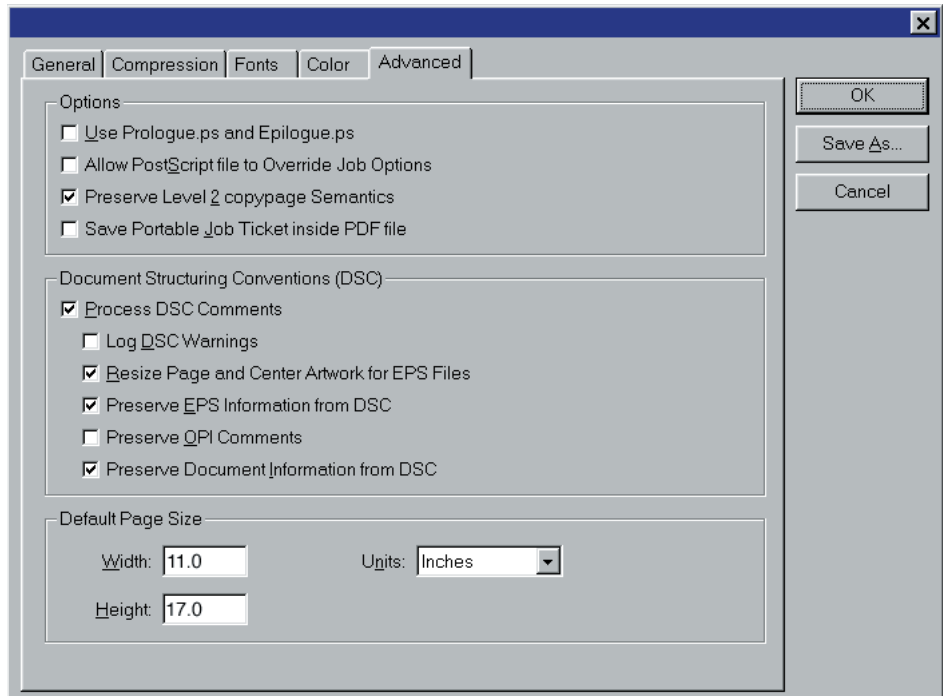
General | Compression | Fonts | Color | Advanced

Options
☐ Use Prologue.ps and Epilogue.ps
☐ Allow PostScript file to Override Job Options
☑ Preserve Level 2 copypage Semantics
☐ Save Portable Job Ticket inside PDF file

Document Structuring Conventions (DSC)
☑ Process DSC Comments
☐ Log DSC Warnings
☑ Resize Page and Center Artwork for EPS Files
☑ Preserve EPS Information from DSC
☐ Preserve OPI Comments
☑ Preserve Document Information from DSC

Default Page Size
Width: 11.0
Units: Inches
Height: 17.0

OK
Save As...
Cancel